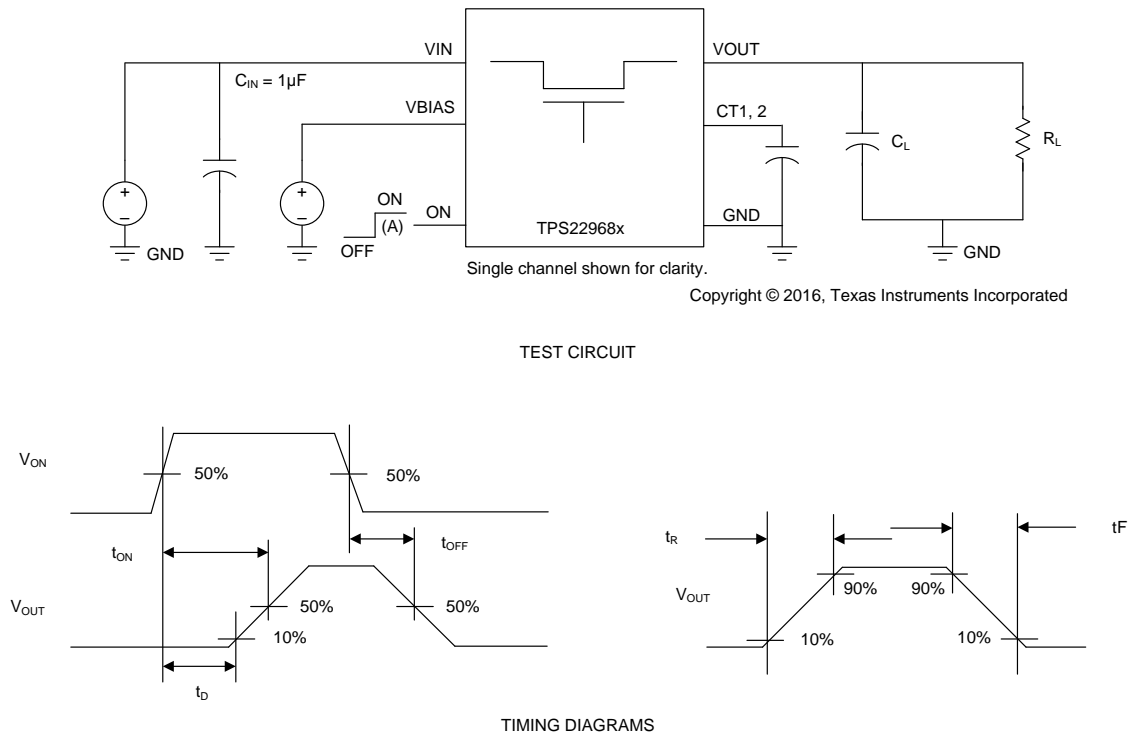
VIN
$C_{IN}$ = 1µF
VBIAS
ON
(A)
OFF
ON
TPS22968x
VOUT
CT1, 2
GND
$C_L$
$R_L$
GND
GND
Single channel shown for clarity.
Copyright © 2016, Texas Instruments Incorporated

TEST CIRCUIT

$V_{ON}$
50%
50%
$t_{ON}$
$t_{OFF}$
$V_{OUT}$
50%
50%
10%
$t_D$

$t_R$
tF
$V_{OUT}$
90%
90%
10%
10%

TIMING DIAGRAMS